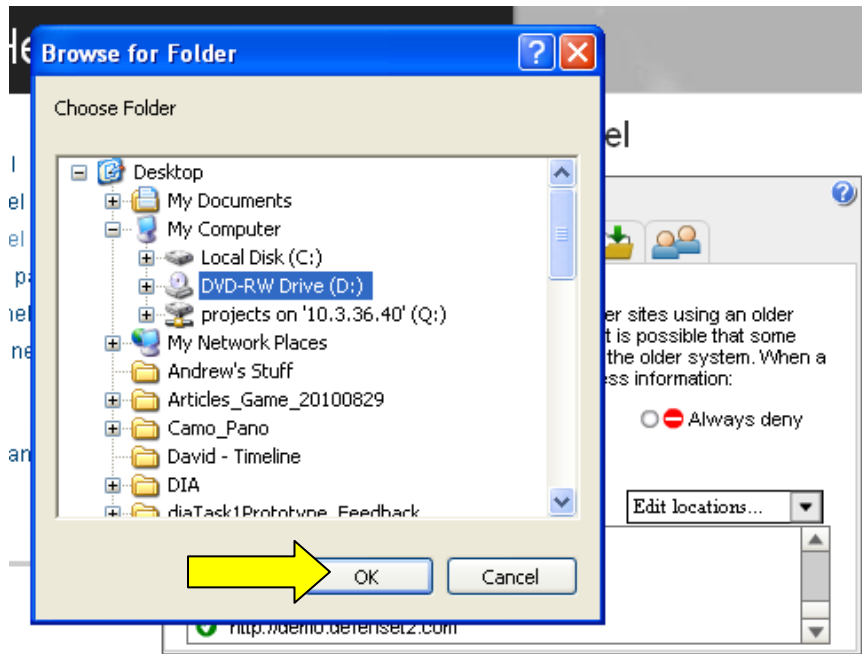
Browse for Folder

Choose Folder

Desktop
My Documents
My Computer
Local Disk (C:)
DVD-RW Drive (D:)
projects on '10.3.36.40' (Q:)
My Network Places
Andrew's Stuff
Articles_Game_20100829
Camo_Pano
David - Timeline
DIA
diaTask1Prototype_Feedback

OK
Cancel

el

er sites using an older
t is possible that some
the older system. When a
ess information:

Always deny

Edit locations...

http://demo.defense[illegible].com